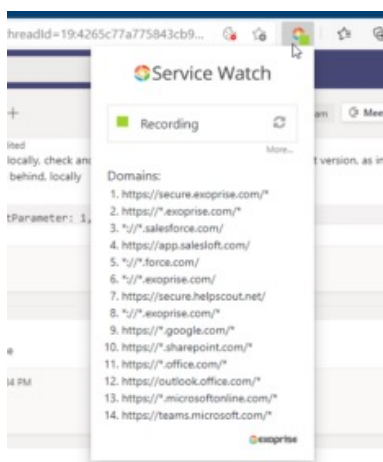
hreadId=19:4265c77a775843cb9...

Service Watch

Recording

More...

Domains:
1. https://secure.exoprise.com/*
2. https://*.exoprise.com/*
3. *://*.salesforce.com/
4. https://app.salesloft.com/
5. *://*.force.com/
6. *://*.exoprise.com/
7. https://secure.helpscout.net/
8. *://*.exoprise.com/*
9. https://*.google.com/*
10. https://*.sharepoint.com/*
11. https://*.office.com/*
12. https://outlook.office.com/*
13. https://*.microsoftonline.com/*
14. https://teams.microsoft.com/*

exoprise

+

ited
locally. check and
behind, locally

tParameter: 1,

e

4 PM

am Mee

t version, as i